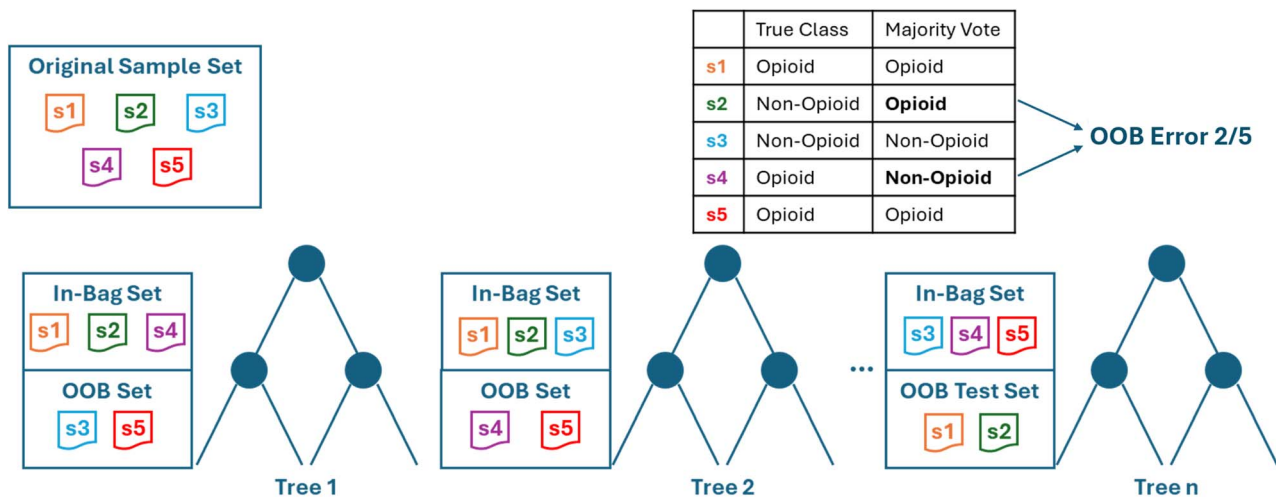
Original Sample Set
s1 s2 s3
s4 s5

| | True Class | Majority Vote |
|---|---|---|
| s1 | Opioid | Opioid |
| s2 | Non-Opioid | **Opioid** |
| s3 | Non-Opioid | Non-Opioid |
| s4 | Opioid | **Non-Opioid** |
| s5 | Opioid | Opioid |

OOB Error 2/5

In-Bag Set
s1 s2 s4
OOB Set
s3 s5
Tree 1

In-Bag Set
s1 s2 s3
OOB Set
s4 s5
Tree 2

...

In-Bag Set
s3 s4 s5
OOB Test Set
s1 s2
Tree n